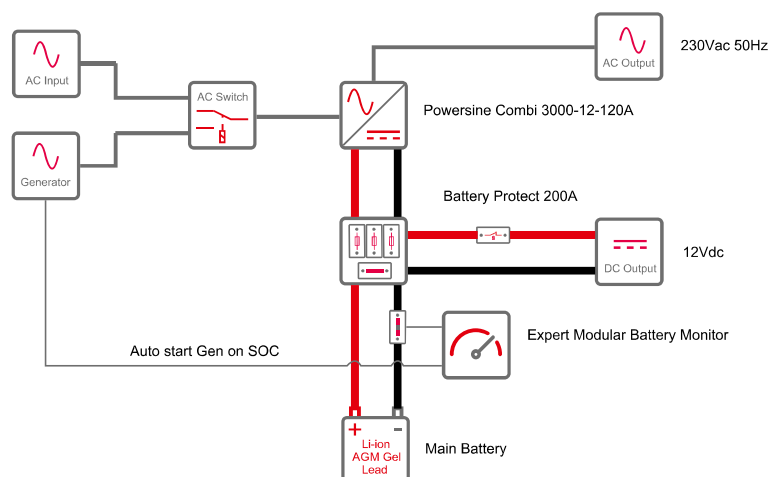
AC Input

Generator

AC Switch

AC Output

230Vac 50Hz

Powersine Combi 3000-12-120A

Battery Protect 200A

DC Output

12Vdc

Expert Modular Battery Monitor

Auto start Gen on SOC

+ −

Li-ion
AGM Gel
Lead

Main Battery